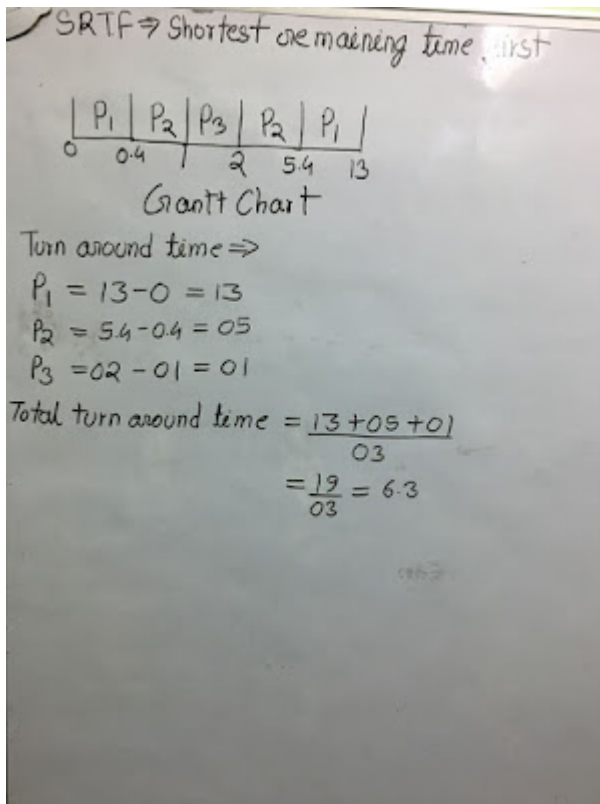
SRTF ⇒ Shortest oremaining time first

| $P_1$ | $P_2$ | $P_3$ | $P_2$ | $P_1$ |
|---|---|---|---|---|

0 0.4 1 2 5.4 13

Gantt Chart

Turn around time ⇒

$P_1 = 13 - 0 = 13$

$P_2 = 5.4 - 0.4 = 05$

$P_3 = 02 - 01 = 01$

Total turn around time $= \frac{13 + 05 + 01}{03}$

$= \frac{19}{03} = 6.3$